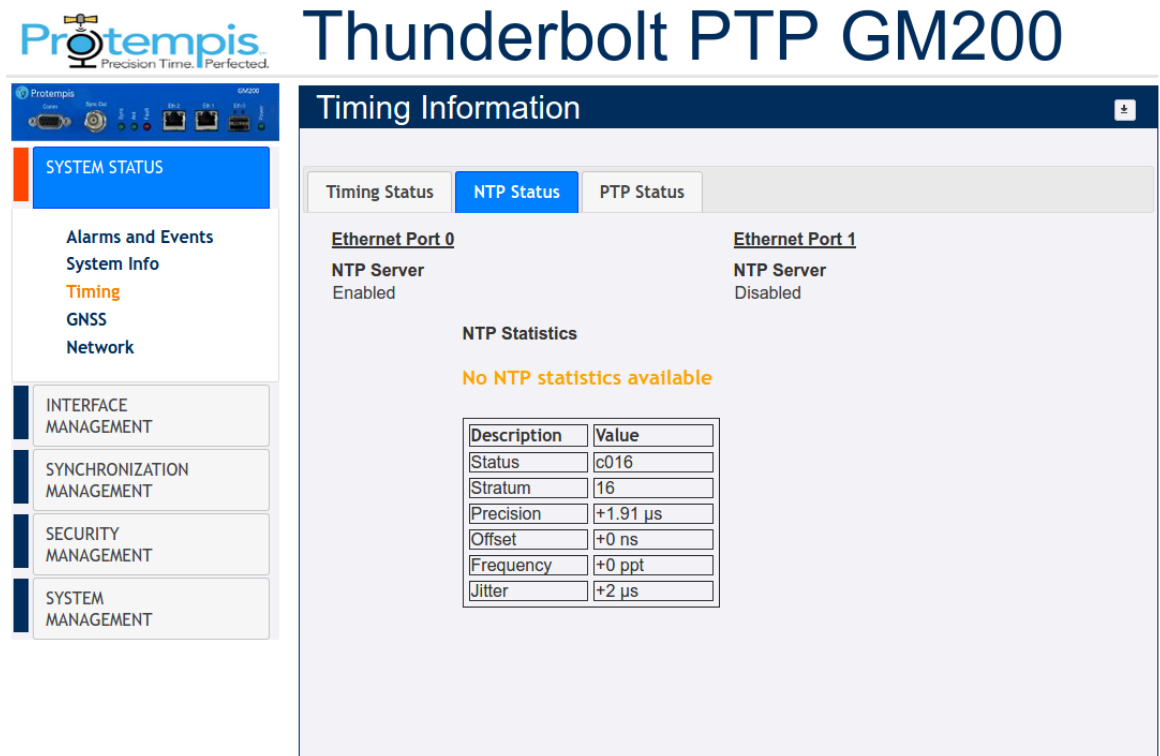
Protempis Precision Time. Perfected.

Thunderbolt PTP GM200

Protempis GM200
Comm Sync Out Sync Ant Fault Eth 2 Eth 1 Eth 0 Power

SYSTEM STATUS

Alarms and Events
System Info
Timing
GNSS
Network

INTERFACE MANAGEMENT

SYNCHRONIZATION MANAGEMENT

SECURITY MANAGEMENT

SYSTEM MANAGEMENT

Timing Information

Timing Status | NTP Status | PTP Status

Ethernet Port 0
NTP Server
Enabled

Ethernet Port 1
NTP Server
Disabled

NTP Statistics

No NTP statistics available

| Description | Value |
|---|---|
| Status | c016 |
| Stratum | 16 |
| Precision | +1.91 µs |
| Offset | +0 ns |
| Frequency | +0 ppt |
| Jitter | +2 µs |